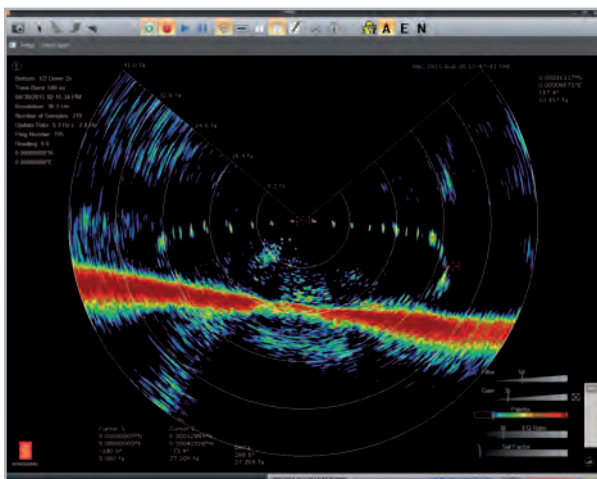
A E N

Bottom: 1/2 Down 2x
Time Base: 500 us
08/30/2013 02:15:34 PM
Resolution: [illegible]
Number of Samples: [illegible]
Update Rate: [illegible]
Ping Number: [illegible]
Heading: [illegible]

41.0 ft
32.8 ft
24.6 ft
16.4 ft
8.2 ft

Cursor 1
Cursor 2
-180.0°
0.000 ft
-73.4°
27.209 ft
Delta
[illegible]
27.209 ft

Filter
Gain
Polarity
Salt Factor